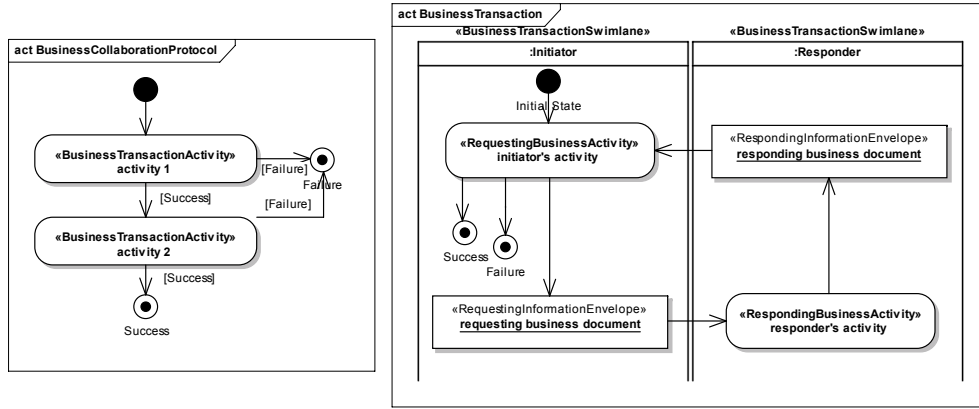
act BusinessCollaborationProtocol

«BusinessTransactionActivity»
activity 1

[Failure]

Failure

[Success]

[Failure]

«BusinessTransactionActivity»
activity 2

[Success]

Success

act BusinessTransaction

«BusinessTransactionSwimlane»
:Initiator

«BusinessTransactionSwimlane»
:Responder

Initial State

«RequestingBusinessActivity»
initiator's activity

«RespondingInformationEnvelope»
responding business document

Success

Failure

«RequestingInformationEnvelope»
requesting business document

«RespondingBusinessActivity»
responder's activity